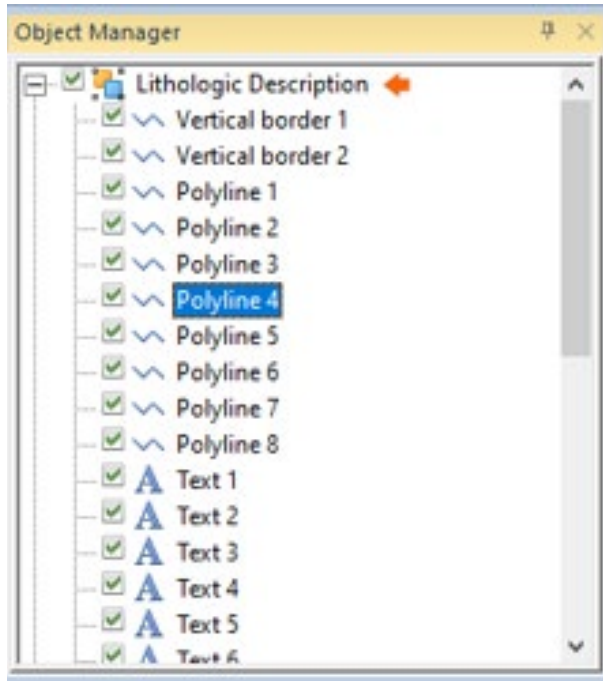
Object Manager

Lithologic Description
Vertical border 1
Vertical border 2
Polyline 1
Polyline 2
Polyline 3
Polyline 4
Polyline 5
Polyline 6
Polyline 7
Polyline 8
Text 1
Text 2
Text 3
Text 4
Text 5
Text 6